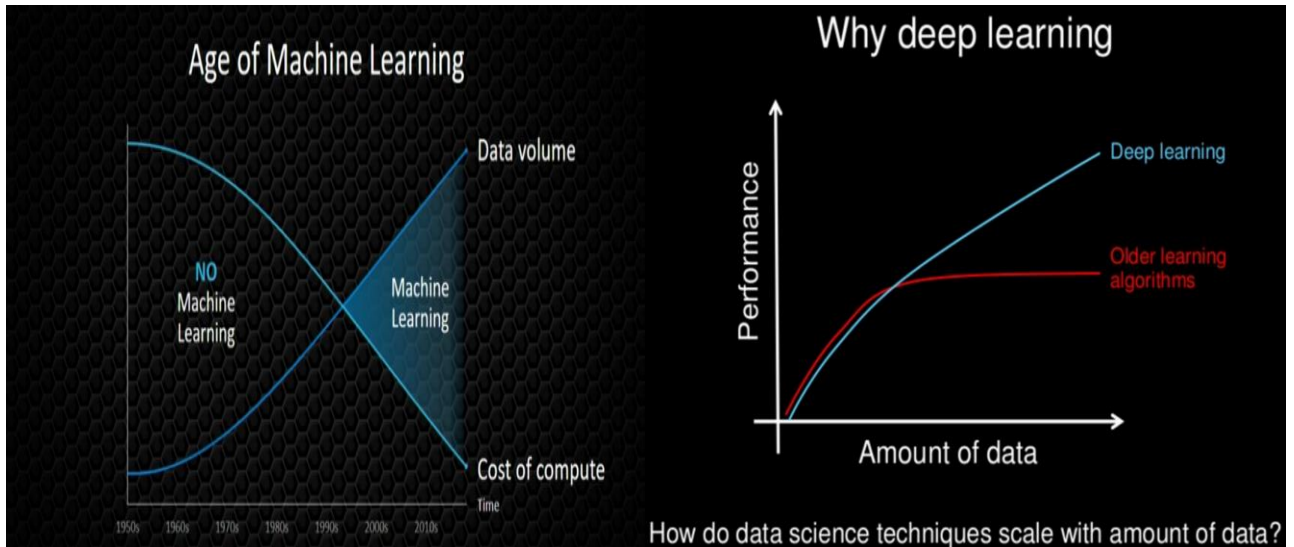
Age of Machine Learning

Data volume

NO Machine Learning

Machine Learning

Cost of compute

Time

1950s 1960s 1970s 1980s 1990s 2000s 2010s

Why deep learning

Performance

Deep learning

Older learning algorithms

Amount of data

How do data science techniques scale with amount of data?